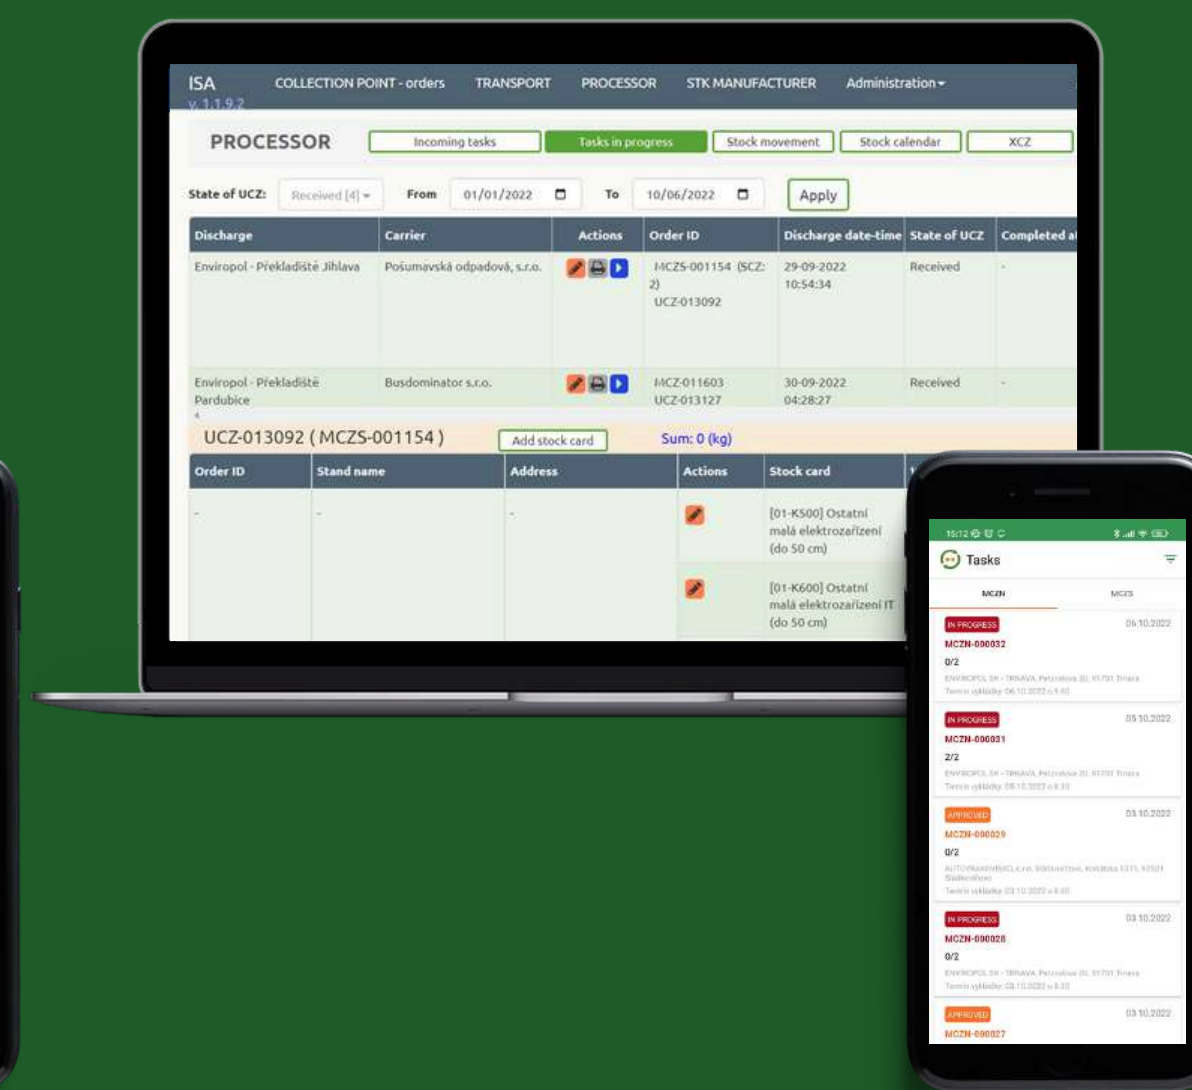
ISA
v. 1.1.9.2
COLLECTION POINT - orders TRANSPORT PROCESSOR STK MANUFACTURER Administration

PROCESSOR
Incoming tasks | Tasks in progress | Stock movement | Stock calendar | XCZ

State of UCZ: Received [4] From 01/01/2022 To 10/06/2022 Apply

| Discharge | Carrier | Actions | Order ID | Discharge date-time | State of UCZ | Completed a |
|---|---|---|---|---|---|---|
| Enviropol - Překladiště Jihlava | Pošumavská odpadová, s.r.o. | | MCZS-001154 (SCZ: 2) UCZ-013092 | 29-09-2022 10:54:34 | Received | - |
| Enviropol - Překladiště Pardubice | Busdominator s.r.o. | | MCZ-011603 UCZ-013127 | 30-09-2022 04:28:27 | Received | - |

UCZ-013092 ( MCZS-001154 ) Add stock card Sum: 0 (kg)

| Order ID | Stand name | Address | Actions | Stock card |
|---|---|---|---|---|
| - | - | - | | [01-K500] Ostatní malá elektrozařízení (do 50 cm) |
| | | | | [01-K600] Ostatní malá elektrozařízení IT (do 50 cm) |

15:12
Tasks
MCZN MCZS

IN PROGRESS 06.10.2022
MCZN-000032
0/2
ENVIROPOL SK - TRNAVA, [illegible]
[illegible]

IN PROGRESS 05.10.2022
MCZN-000031
2/2
ENVIROPOL SK - TRNAVA, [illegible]
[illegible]

APPROVED 03.10.2022
MCZN-000029
0/2
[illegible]
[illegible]

IN PROGRESS 03.10.2022
MCZN-000028
0/2
ENVIROPOL SK - TRNAVA, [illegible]
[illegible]

APPROVED 03.10.2022
MCZN-000027